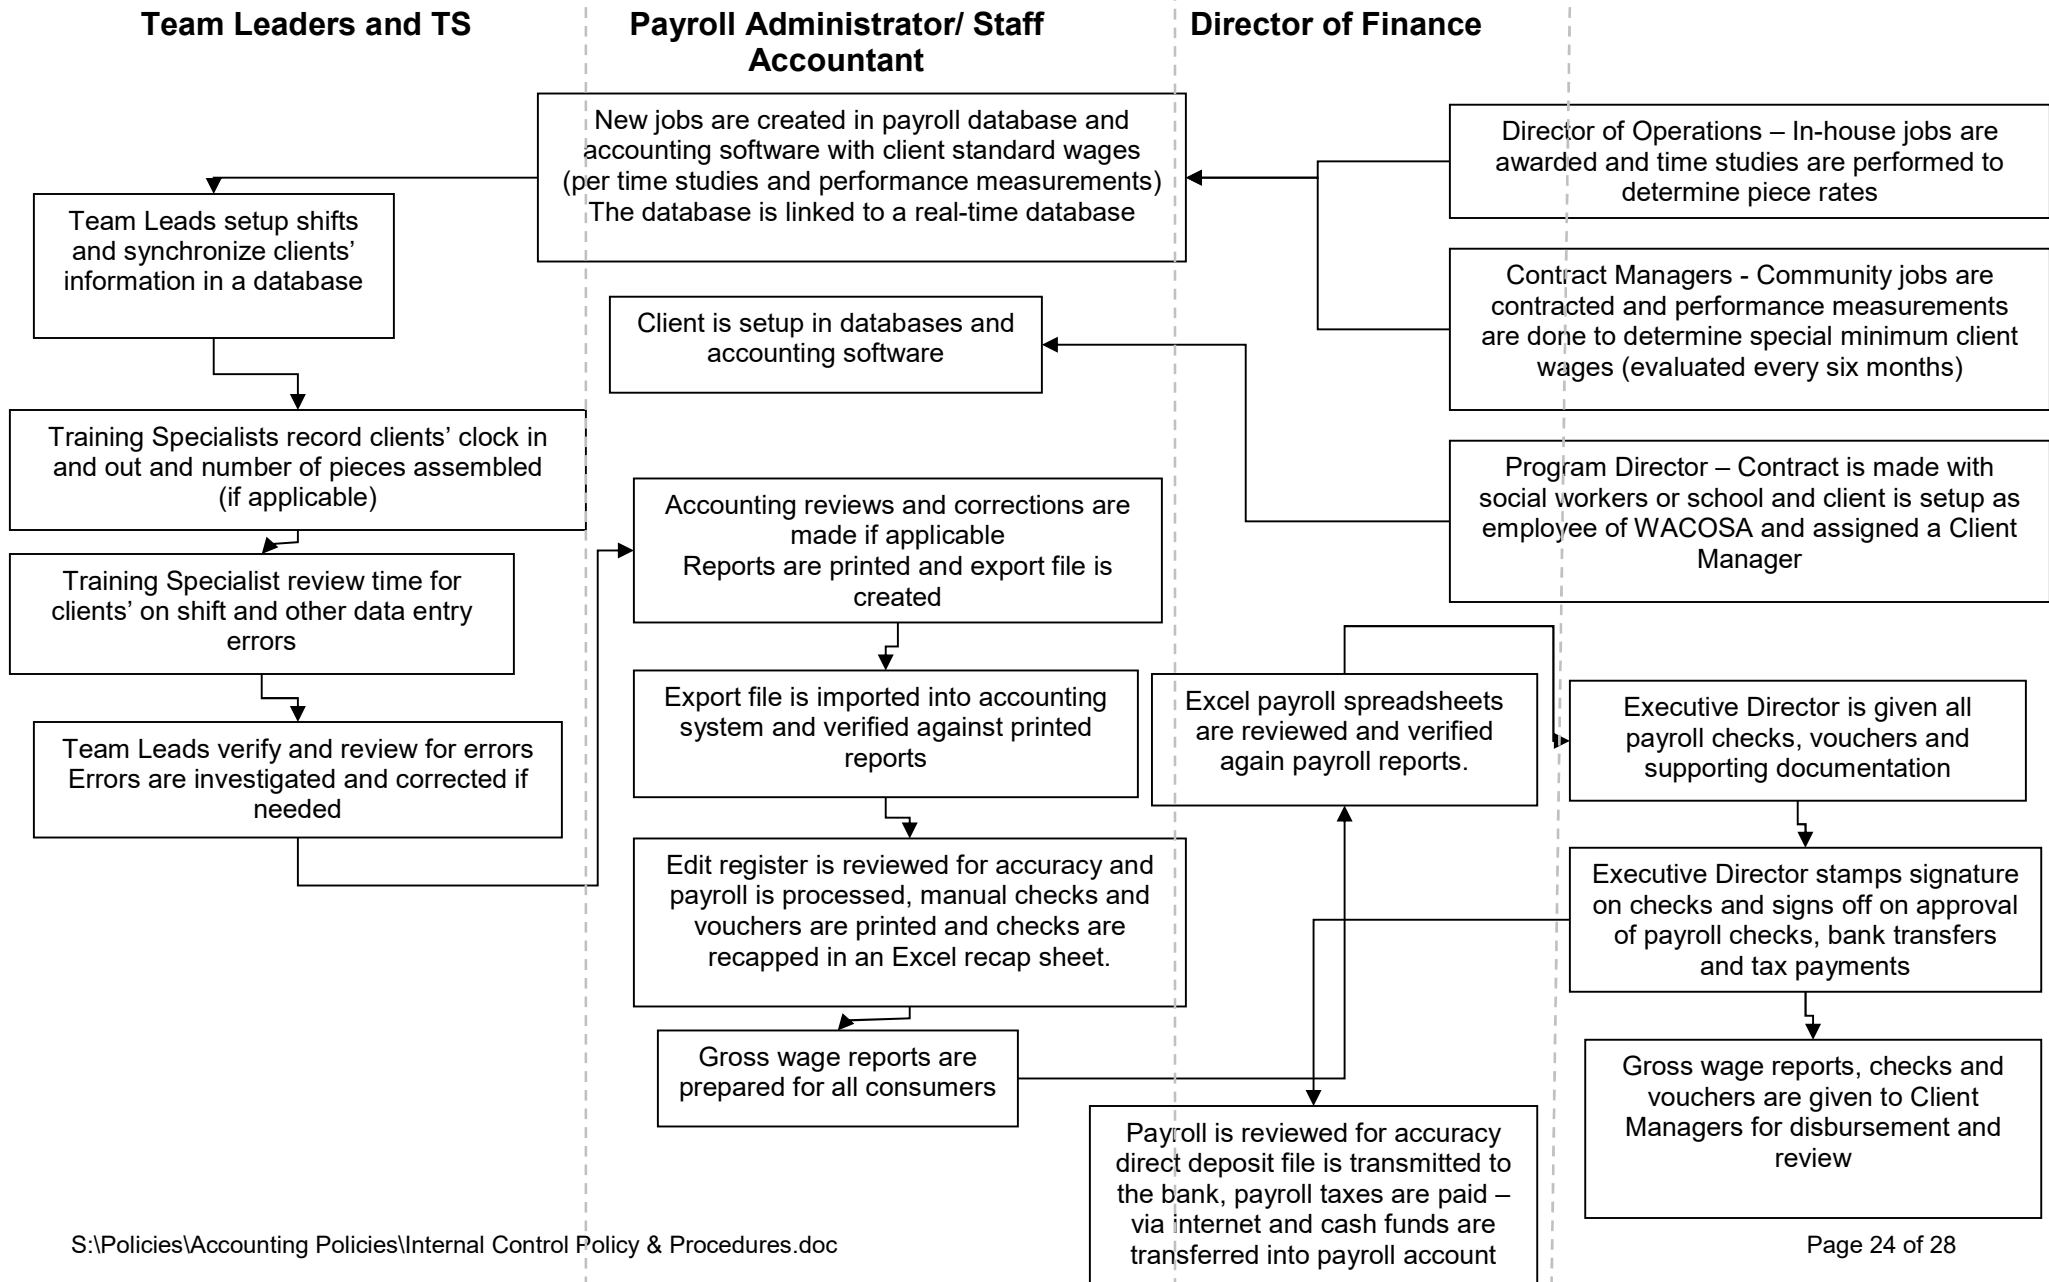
Team Leaders and TS

Payroll Administrator/ Staff Accountant

Director of Finance

New jobs are created in payroll database and accounting software with client standard wages (per time studies and performance measurements) The database is linked to a real-time database

Director of Operations – In-house jobs are awarded and time studies are performed to determine piece rates

Team Leads setup shifts and synchronize clients' information in a database

Contract Managers - Community jobs are contracted and performance measurements are done to determine special minimum client wages (evaluated every six months)

Client is setup in databases and accounting software

Training Specialists record clients' clock in and out and number of pieces assembled (if applicable)

Program Director – Contract is made with social workers or school and client is setup as employee of WACOSA and assigned a Client Manager

Accounting reviews and corrections are made if applicable
Reports are printed and export file is created

Training Specialist review time for clients' on shift and other data entry errors

Export file is imported into accounting system and verified against printed reports

Excel payroll spreadsheets are reviewed and verified again payroll reports.

Executive Director is given all payroll checks, vouchers and supporting documentation

Team Leads verify and review for errors
Errors are investigated and corrected if needed

Edit register is reviewed for accuracy and payroll is processed, manual checks and vouchers are printed and checks are recapped in an Excel recap sheet.

Executive Director stamps signature on checks and signs off on approval of payroll checks, bank transfers and tax payments

Gross wage reports are prepared for all consumers

Gross wage reports, checks and vouchers are given to Client Managers for disbursement and review

Payroll is reviewed for accuracy direct deposit file is transmitted to the bank, payroll taxes are paid – via internet and cash funds are transferred into payroll account

S:\Policies\Accounting Policies\Internal Control Policy & Procedures.doc

Page 24 of 28